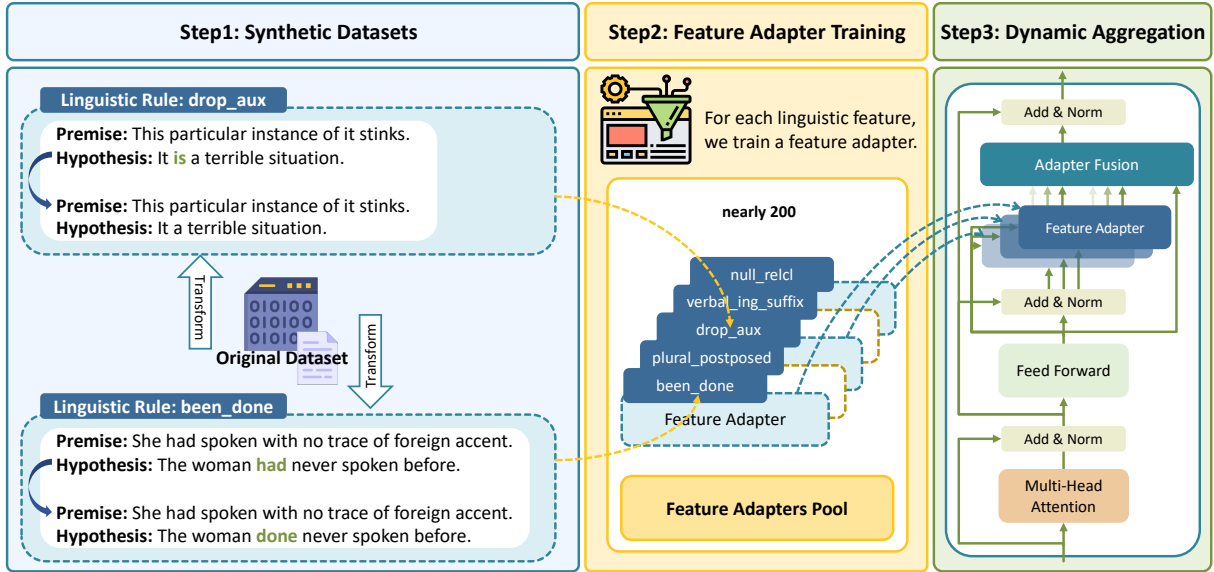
Step1: Synthetic Datasets

Linguistic Rule: drop_aux

Premise: This particular instance of it stinks.
Hypothesis: It is a terrible situation.

Premise: This particular instance of it stinks.
Hypothesis: It a terrible situation.

Transform

Original Dataset

Transform

Linguistic Rule: been_done

Premise: She had spoken with no trace of foreign accent.
Hypothesis: The woman had never spoken before.

Premise: She had spoken with no trace of foreign accent.
Hypothesis: The woman done never spoken before.

Step2: Feature Adapter Training

For each linguistic feature, we train a feature adapter.

nearly 200

null_relcl
verbal_ing_suffix
drop_aux
plural_postposed
been_done
Feature Adapter

Feature Adapters Pool

Step3: Dynamic Aggregation

Add & Norm

Adapter Fusion

Feature Adapter

Add & Norm

Feed Forward

Add & Norm

Multi-Head Attention